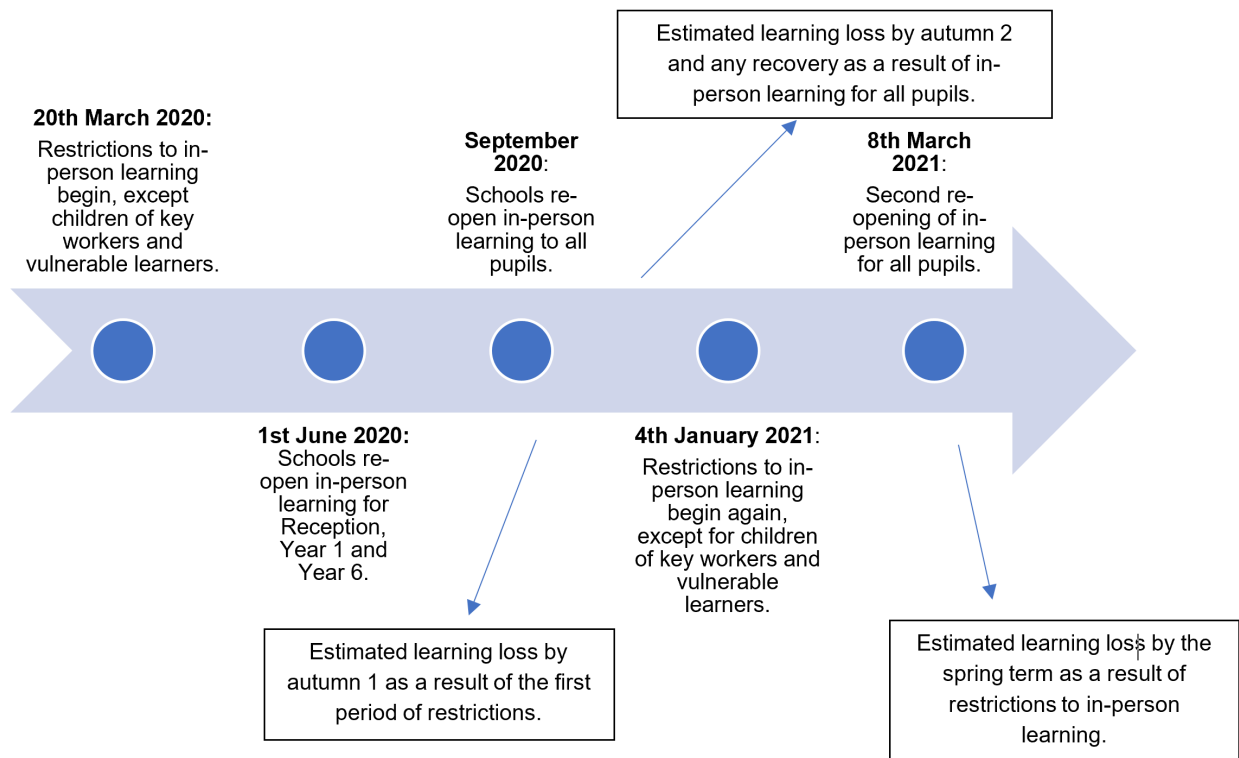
Estimated learning loss by autumn 2 and any recovery as a result of in-person learning for all pupils.

20th March 2020:
Restrictions to in-person learning begin, except children of key workers and vulnerable learners.

September 2020:
Schools re-open in-person learning to all pupils.

8th March 2021:
Second re-opening of in-person learning for all pupils.

1st June 2020:
Schools re-open in-person learning for Reception, Year 1 and Year 6.

4th January 2021:
Restrictions to in-person learning begin again, except for children of key workers and vulnerable learners.

Estimated learning loss by autumn 1 as a result of the first period of restrictions.

Estimated learning loss by the spring term as a result of restrictions to in-person learning.